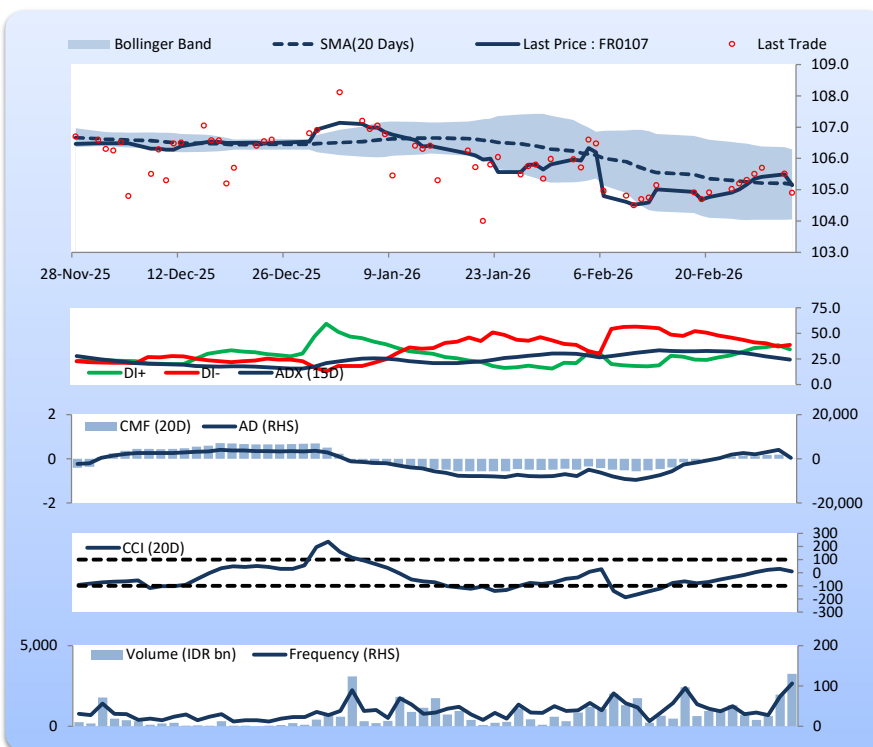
Bollinger Band
SMA(20 Days)
Last Price : FR0107
Last Trade

109.0
108.0
107.0
106.0
105.0
104.0
103.0

28-Nov-25
12-Dec-25
26-Dec-25
9-Jan-26
23-Jan-26
6-Feb-26
20-Feb-26

75.0
50.0
25.0
0.0
DI+
DI-
ADX (15D)

2
0
-2
CMF (20D)
AD (RHS)
20,000
0
-20,000

CCI (20D)
300
200
100
0
-100
-200
-300

5,000
0
Volume (IDR bn)
Frequency (RHS)
200
100
0